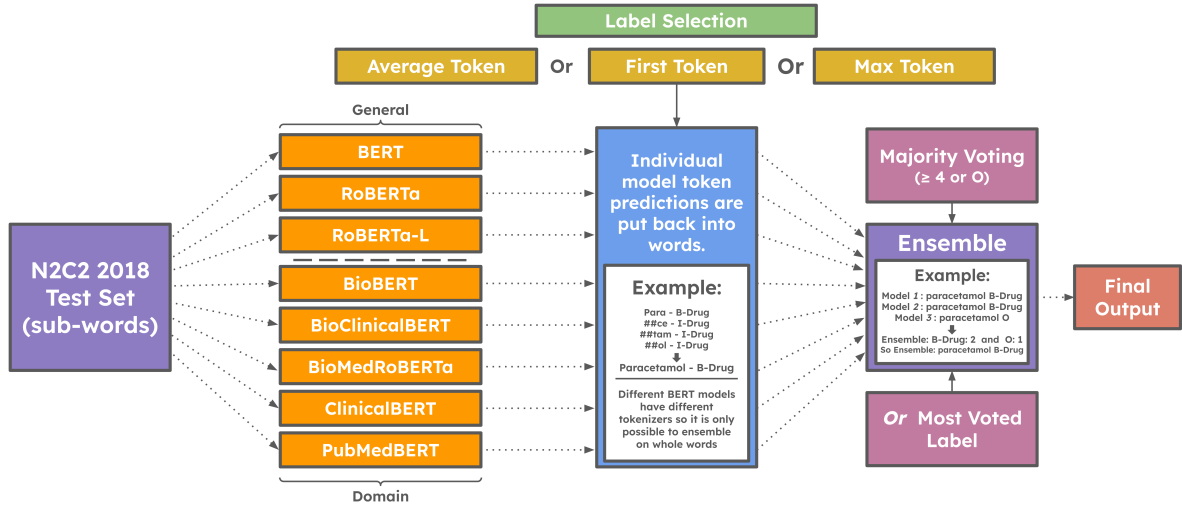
Label Selection

Average Token Or First Token Or Max Token

General

BERT

RoBERTa

RoBERTa-L

BioBERT

BioClinicalBERT

BioMedRoBERTa

ClinicalBERT

PubMedBERT

Domain

N2C2 2018 Test Set (sub-words)

Individual model token predictions are put back into words.

Example:

Para - B-Drug
##ce - I-Drug
##tam - I-Drug
##ol - I-Drug

Paracetamol - B-Drug

Different BERT models have different tokenizers so it is only possible to ensemble on whole words

Majority Voting ($\geq$ 4 or O)

Ensemble

Example:

Model *1* : paracetamol B-Drug
Model *2* : paracetamol B-Drug
Model *3* : paracetamol O

Ensemble: B-Drug: 2 and O: 1
So Ensemble: paracetamol B-Drug

*Or* Most Voted Label

Final Output